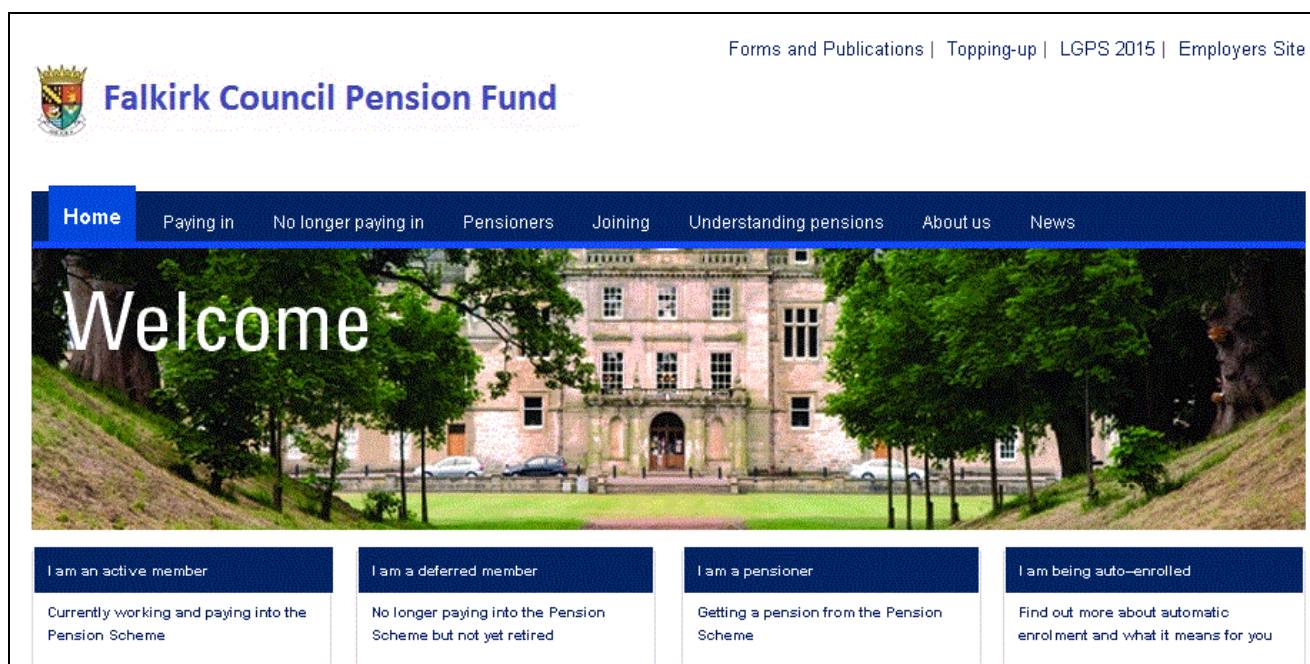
Forms and Publications | Topping-up | LGPS 2015 | Employers Site

Falkirk Council Pension Fund

Home Paying in No longer paying in Pensioners Joining Understanding pensions About us News

Welcome

I am an active member
Currently working and paying into the Pension Scheme

I am a deferred member
No longer paying into the Pension Scheme but not yet retired

I am a pensioner
Getting a pension from the Pension Scheme

I am being auto-enrolled
Find out more about automatic enrolment and what it means for you